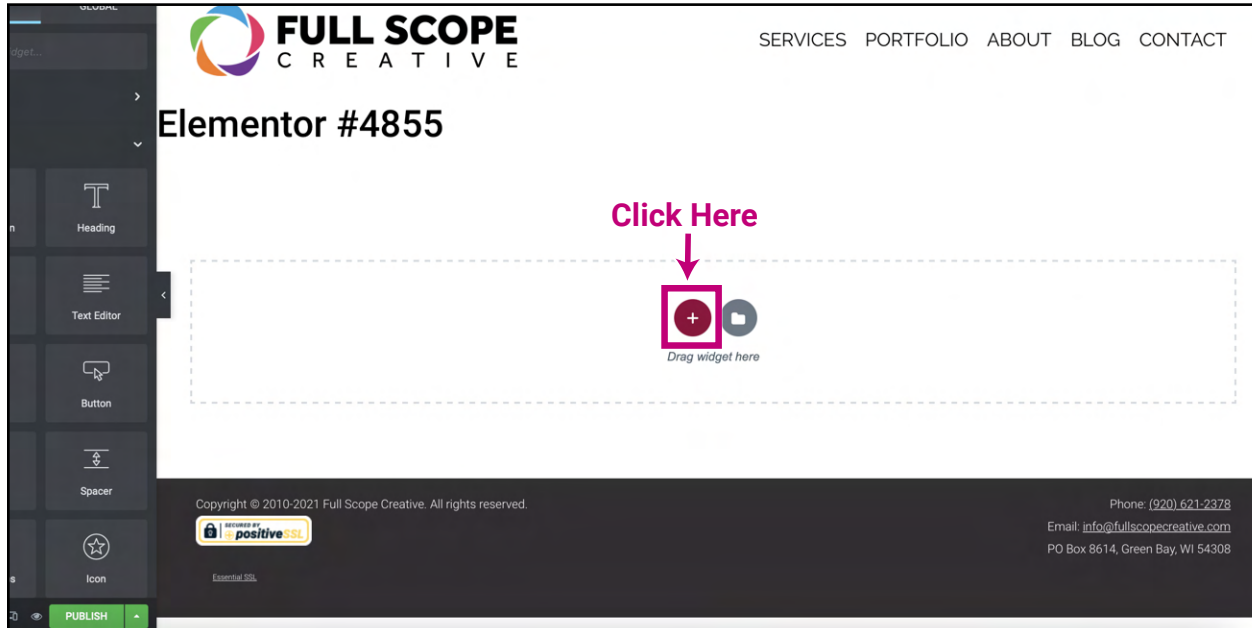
GLOBAL

idget...

n

Heading

Text Editor

Button

Spacer

s

Icon

PUBLISH

FULL SCOPE
C R E A T I V E

SERVICES PORTFOLIO ABOUT BLOG CONTACT

Elementor #4855

Click Here

+

Drag widget here

Copyright © 2010-2021 Full Scope Creative. All rights reserved.

SECURED BY positiveSSL

Essential SSL

Phone: (920) 621-2378
Email: info@fullscopecreative.com
PO Box 8614, Green Bay, WI 54308